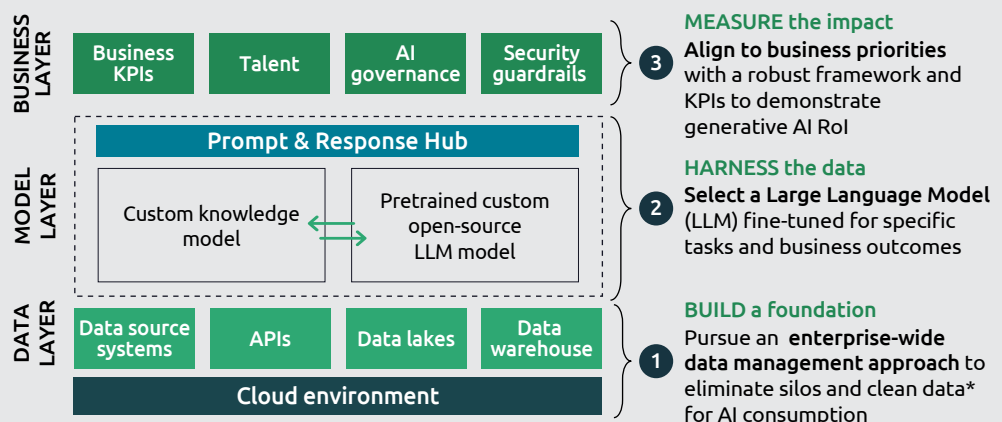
BUSINESS LAYER

Business KPIs

Talent

AI governance

Security guardrails

MODEL LAYER

Prompt & Response Hub

Custom knowledge model

Pretrained custom open-source LLM model

DATA LAYER

Data source systems

APIs

Data lakes

Data warehouse

Cloud environment

3

MEASURE the impact

Align to business priorities with a robust framework and KPIs to demonstrate generative AI RoI

2

HARNESS the data

Select a Large Language Model (LLM) fine-tuned for specific tasks and business outcomes

1

BUILD a foundation

Pursue an enterprise-wide data management approach to eliminate silos and clean data* for AI consumption